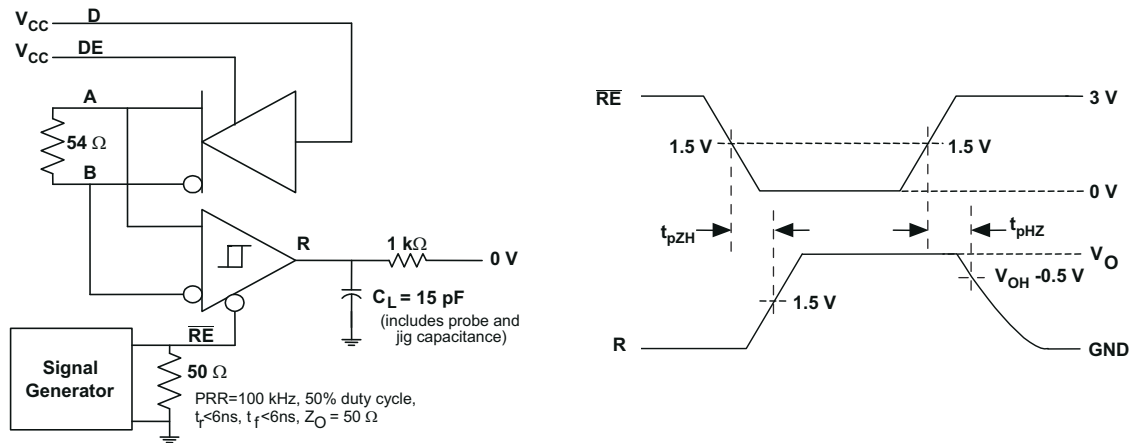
$V_{CC}$ D
$V_{CC}$ DE
A
54 Ω
B
R
1 kΩ
0 V
$C_L$ = 15 pF
(includes probe and jig capacitance)
$\overline{RE}$
Signal Generator
50 Ω
PRR=100 kHz, 50% duty cycle, $t_r$<6ns, $t_f$<6ns, $Z_O$ = 50 Ω

$\overline{RE}$
3 V
1.5 V
1.5 V
0 V
$t_{pZH}$
$t_{pHZ}$
$V_O$
$V_{OH}$ -0.5 V
1.5 V
R
GND